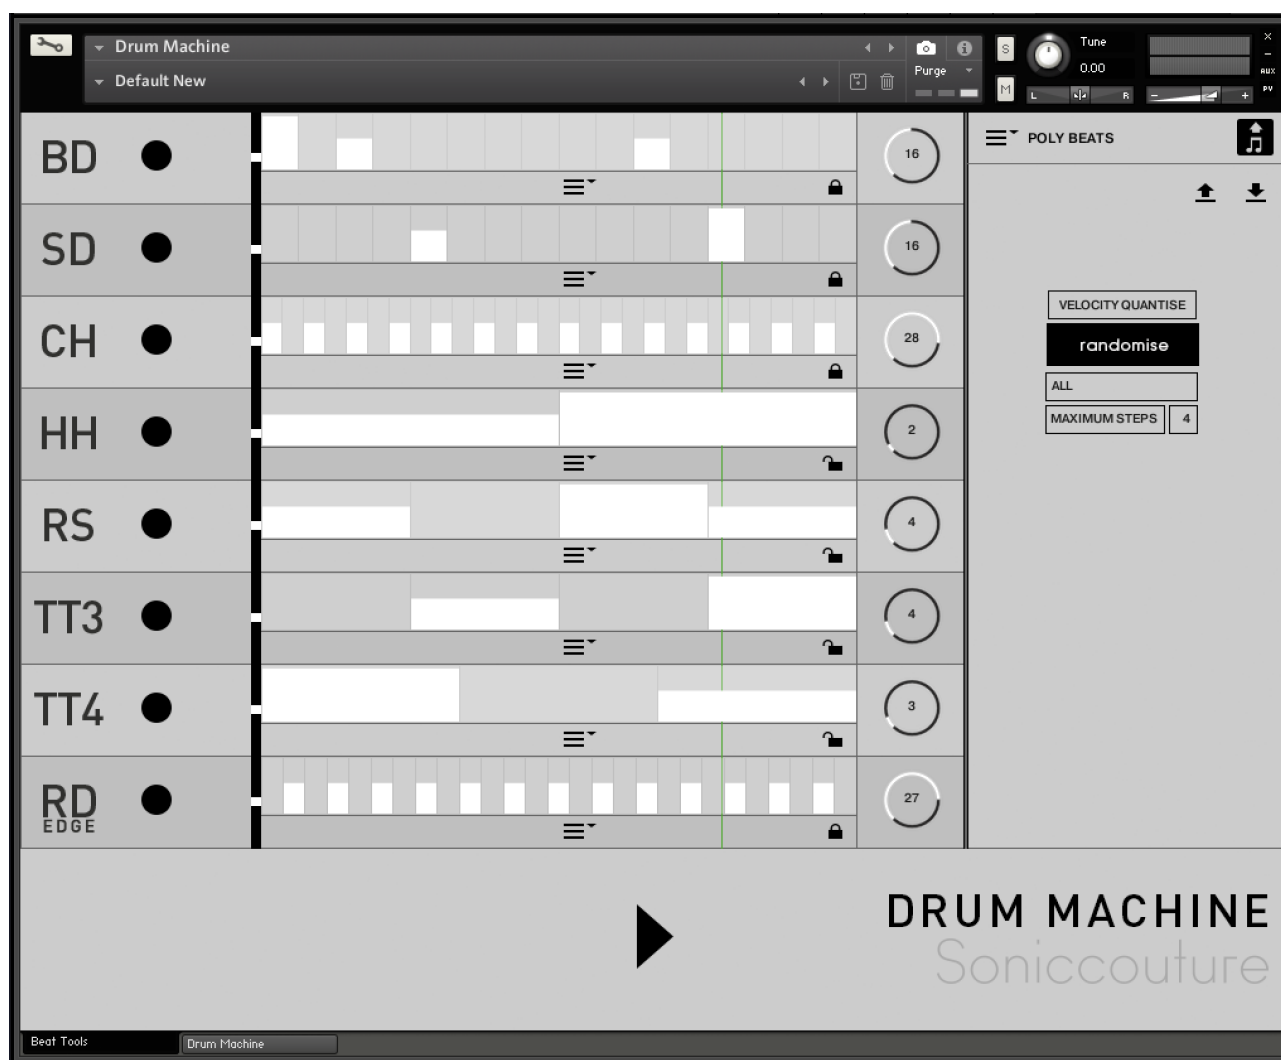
Drum Machine
Default New
Purge
S
M
Tune
0.00
L
R
AUX
PV

BD
16
SD
16
CH
28
HH
2
RS
4
TT3
4
TT4
3
RD
EDGE
27

POLY BEATS
VELOCITY QUANTISE
randomise
ALL
MAXIMUM STEPS
4

DRUM MACHINE
Soniccouture

Beat Tools
Drum Machine